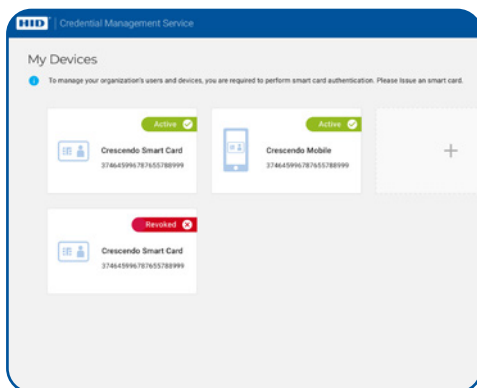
HID | Credential Management Service

My Devices

To manage your organization's users and devices, you are required to perform smart card authentication. Please issue an smart card.

Active
Crescendo Smart Card
37464599678765578899

Active
Crescendo Mobile
37464599678765578899

+

Revoked
Crescendo Smart Card
37464599678765578899